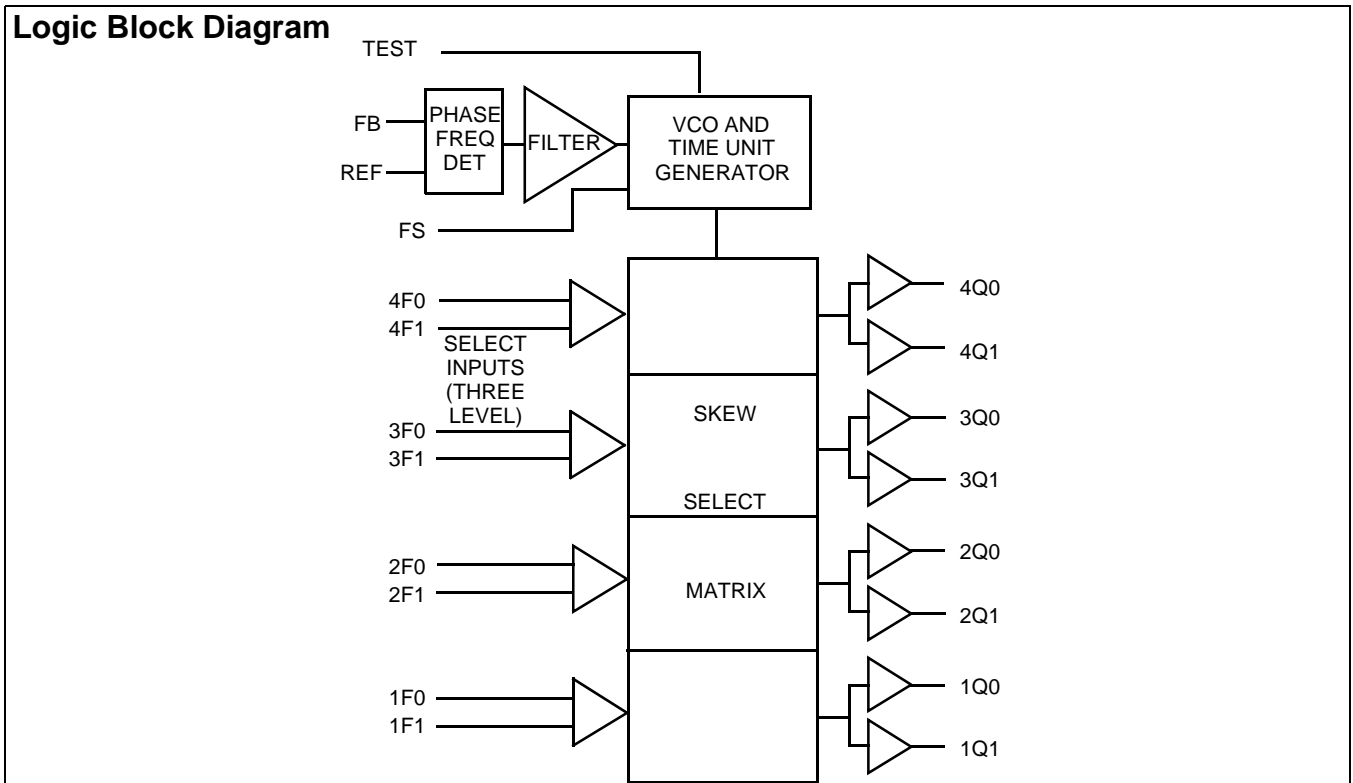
Logic Block Diagram

TEST

FB

REF

PHASE FREQ DET

FILTER

VCO AND TIME UNIT GENERATOR

FS

4F0
4F1

SELECT INPUTS (THREE LEVEL)

3F0
3F1

2F0
2F1

1F0
1F1

SKEW

SELECT

MATRIX

4Q0
4Q1
3Q0
3Q1
2Q0
2Q1
1Q0
1Q1